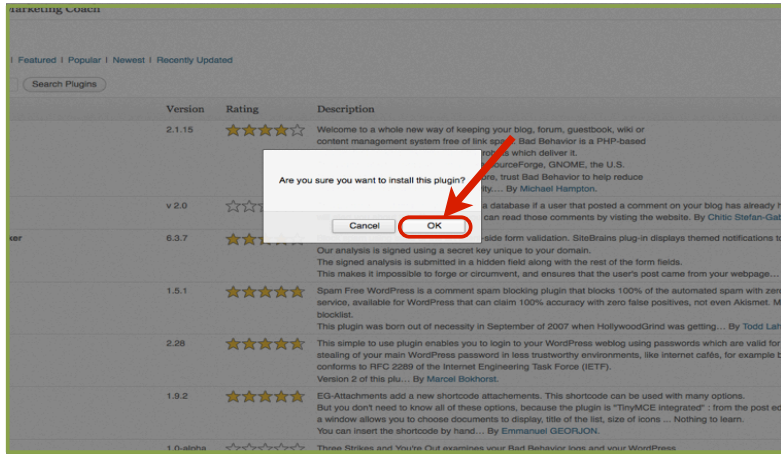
Marketing Coach

| Featured | Popular | Newest | Recently Updated

Search Plugins

| | Version | Rating | Description |
|---|---|---|---|
| | 2.1.15 | | Welcome to a whole new way of keeping your blog, forum, guestbook, wiki or content management system free of link spam. Bad Behavior is a PHP-based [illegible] robots which deliver it. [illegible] SourceForge, GNOME, the U.S. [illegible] ore, trust Bad Behavior to help reduce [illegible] ity.... By Michael Hampton. |
| | v 2.0 | | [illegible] a database if a user that posted a comment on your blog has already h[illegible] can read those comments by visting the website. By Chitic Stefan-Ga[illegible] |
| cer | 6.3.7 | | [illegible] side form validation. SiteBrains plug-in displays themed notifications t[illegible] Our analysis is signed using a secret key unique to your domain. The signed analysis is submitted in a hidden field along with the rest of the form fields. This makes it impossible to forge or circumvent, and ensures that the user's post came from your webpage.... |
| | 1.5.1 | | Spam Free WordPress is a comment spam blocking plugin that blocks 100% of the automated spam with zer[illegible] service, available for WordPress that can claim 100% accuracy with zero false positives, not even Akismet. M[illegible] blocklist. This plugin was born out of necessity in September of 2007 when HollywoodGrind was getting... By Todd Lah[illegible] |
| | 2.28 | | This simple to use plugin enables you to login to your WordPress weblog using passwords which are valid for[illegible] stealing of your main WordPress password in less trustworthy environments, like internet cafés, for example b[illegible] conforms to RFC 2289 of the Internet Engineering Task Force (IETF). Version 2 of this plu... By Marcel Bokhorst. |
| | 1.9.2 | | EG-Attachments add a new shortcode attachements. This shortcode can be used with many options. But you don't need to know all of these options, because the plugin is "TinyMCE integrated" : from the post ed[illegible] a window allows you to choose documents to display, title of the list, size of icons ... Nothing to learn. You can insert the shortcode by hand... By Emmanuel GEORJON. |
| | 1.0-alpha | | Three Strikes and You're Out examines your Bad Behavior logs and your WordPress |

Are you sure you want to install this plugin?

Cancel OK